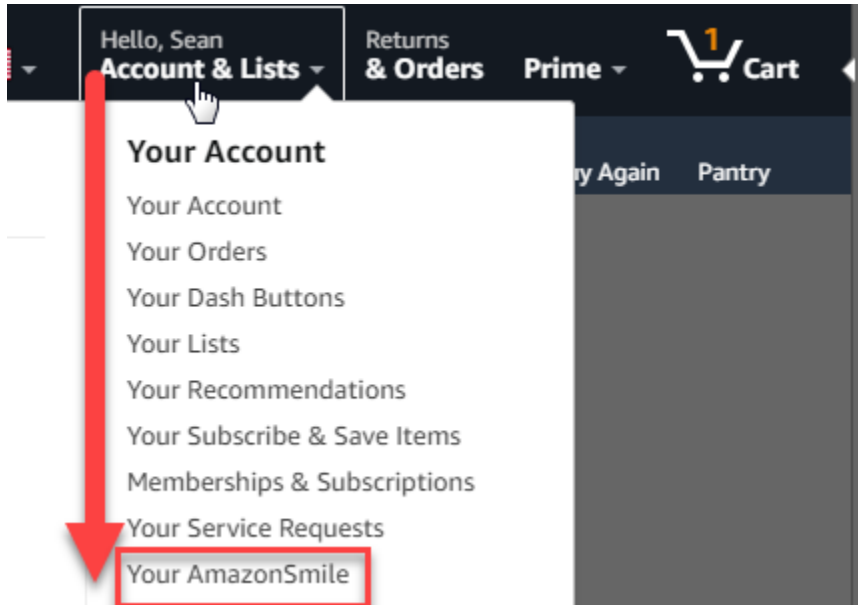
Hello, Sean
Account & Lists

Returns
& Orders

Prime

1
Cart

Your Account
Your Account
Your Orders
Your Dash Buttons
Your Lists
Your Recommendations
Your Subscribe & Save Items
Memberships & Subscriptions
Your Service Requests
Your AmazonSmile

y Again

Pantry